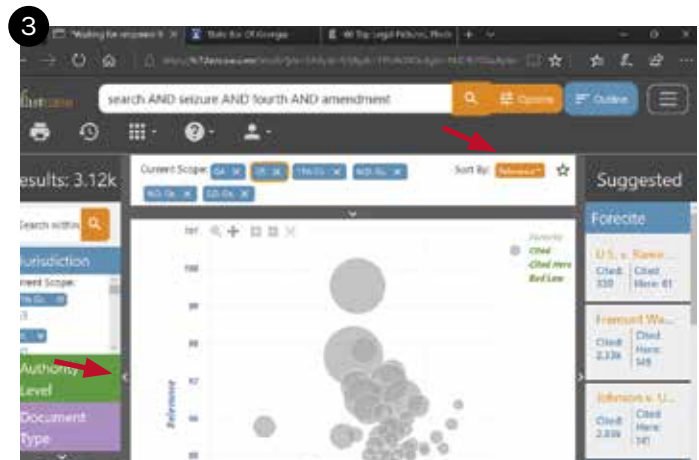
3

"Walking for empower X | State Bar Of Georgia | 40 Top Legal Pictures, Photo

search AND seizure AND fourth AND amendment

Options

Outline

esults: 3.12k

Current Scope: GA X | 11 X | 11th Cir. X | N.D. Ga. X | N.D. Ga. X | S.D. Ga. X

Sort By: Relevance

Suggested

Search within

Jurisdiction

Current Scope:

11th Cir.

Authority Level

Document Type

Relevance

Forecite

U.S. v. Rama...
Cited: 330
Cited Here: 61

Fremont Wa...
Cited: 2.33k
Cited Here: 149

Johnson v. U...
Cited: 2.83k
Cited Here: 141

Cited
Cited Here
Bad Law